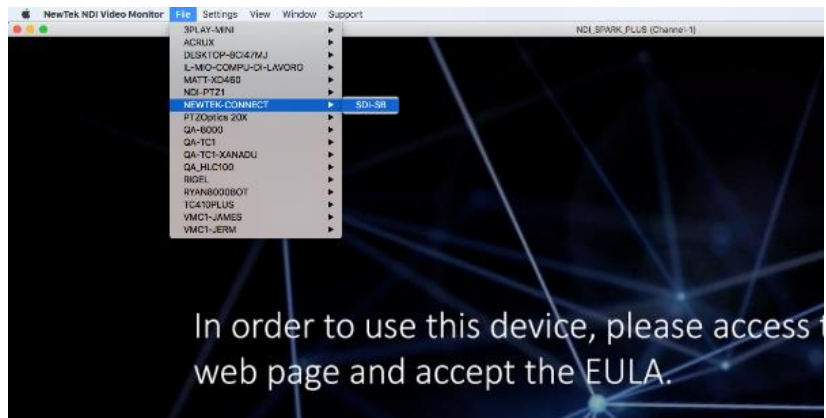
NewTek NDI Video Monitor File Settings View Window Support

NDI_SPARK_PLUS (Channel-1)

3PLAY-MINI
ACRUX
DESKTOP-8CI47MJ
IL-MIO-COMPU-DI-LAVORO
MATT-XD460
NDI-PTZ1
NEWTEK-CONNECT
SDI-S8
PTZOptics 20X
QA-8000
QA-TC1
QA-TC1-XANADU
QA_HLC100
RIGEL
RYAN8000BOT
TC410PLUS
VMC1-JAMES
VMC1-JERM

In order to use this device, please access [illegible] web page and accept the EULA.